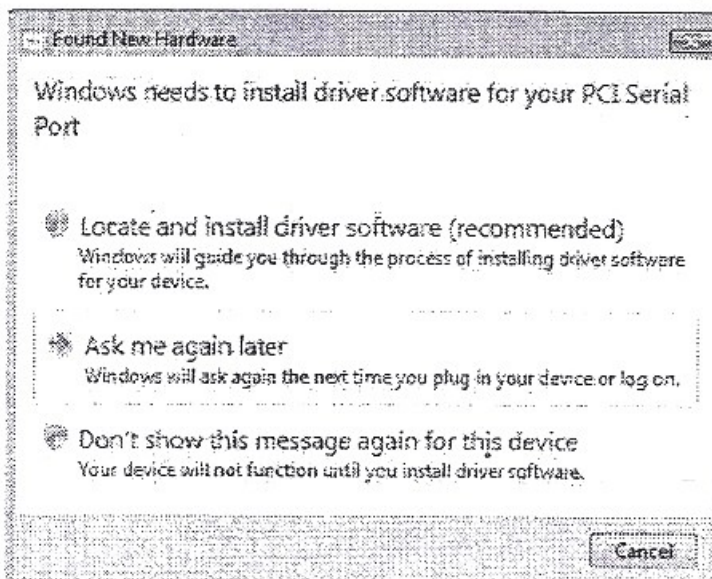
Found New Hardware

Windows needs to install driver software for your PCI Serial Port

Locate and install driver software (recommended)
Windows will guide you through the process of installing driver software for your device.

Ask me again later
Windows will ask again the next time you plug in your device or log on.

Don't show this message again for this device
Your device will not function until you install driver software.

Cancel